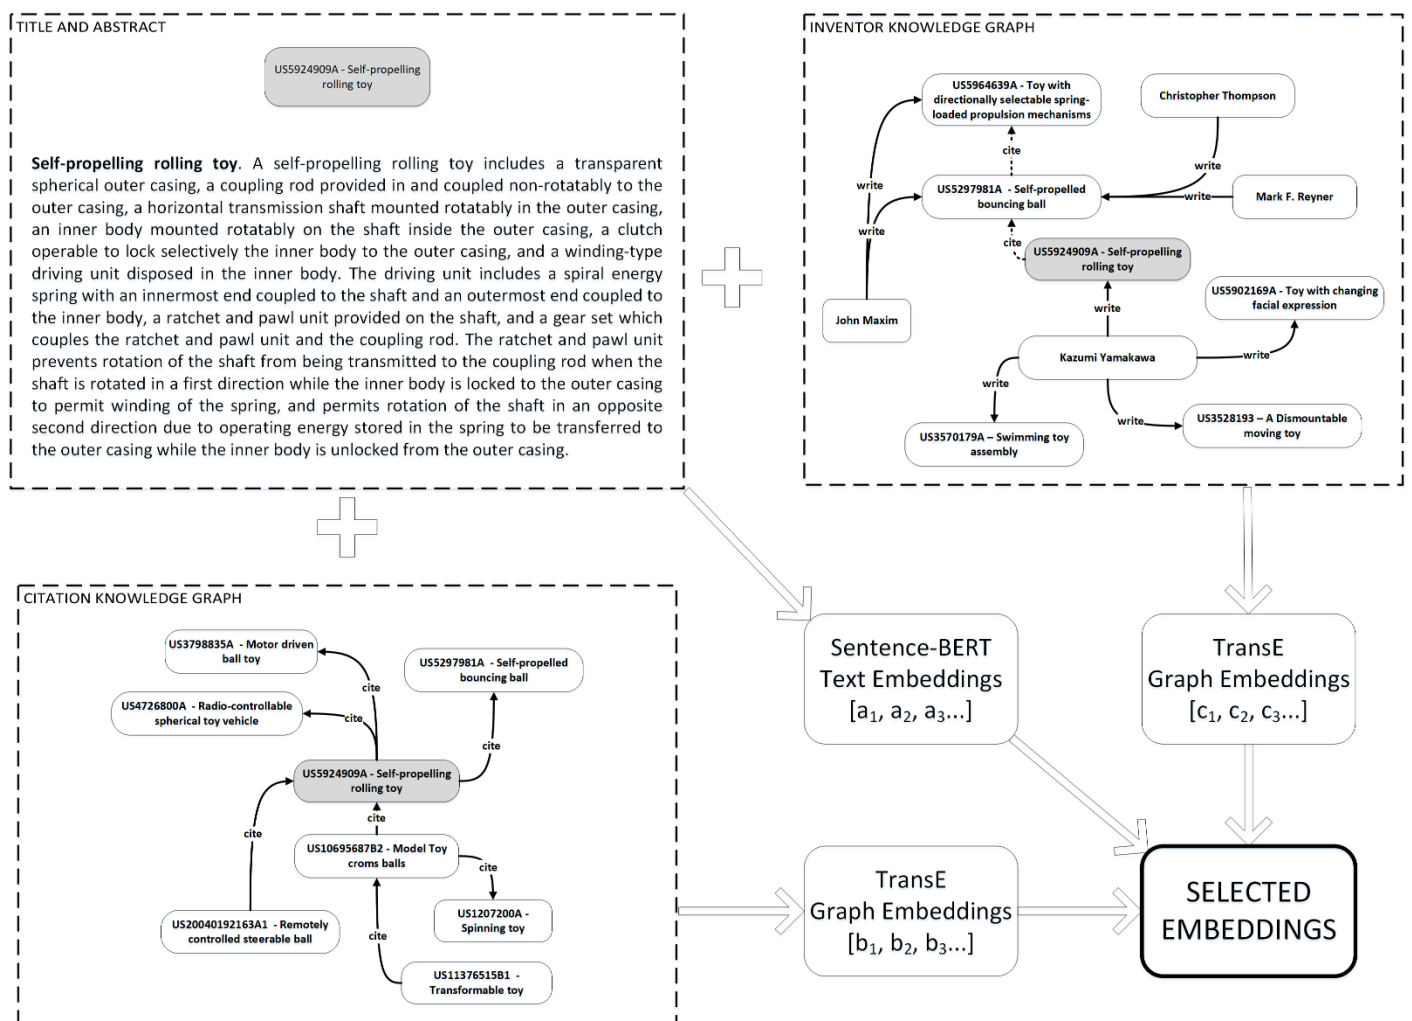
TITLE AND ABSTRACT

US5924909A - Self-propelling rolling toy

**Self-propelling rolling toy**. A self-propelling rolling toy includes a transparent spherical outer casing, a coupling rod provided in and coupled non-rotatably to the outer casing, a horizontal transmission shaft mounted rotatably in the outer casing, an inner body mounted rotatably on the shaft inside the outer casing, a clutch operable to lock selectively the inner body to the outer casing, and a winding-type driving unit disposed in the inner body. The driving unit includes a spiral energy spring with an innermost end coupled to the shaft and an outermost end coupled to the inner body, a ratchet and pawl unit provided on the shaft, and a gear set which couples the ratchet and pawl unit and the coupling rod. The ratchet and pawl unit prevents rotation of the shaft from being transmitted to the coupling rod when the shaft is rotated in a first direction while the inner body is locked to the outer casing to permit winding of the spring, and permits rotation of the shaft in an opposite second direction due to operating energy stored in the spring to be transferred to the outer casing while the inner body is unlocked from the outer casing.

INVENTOR KNOWLEDGE GRAPH

US5964639A - Toy with directionally selectable spring-loaded propulsion mechanisms

Christopher Thompson

cite

write

write

US5297981A - Self-propelled bouncing ball

write

Mark F. Reyner

write

cite

US5924909A - Self-propelling rolling toy

write

US5902169A - Toy with changing facial expression

John Maxim

Kazumi Yamakawa

write

write

write

write

US3528193 – A Dismountable moving toy

US3570179A – Swimming toy assembly

CITATION KNOWLEDGE GRAPH

US3798835A - Motor driven ball toy

US5297981A - Self-propelled bouncing ball

cite

US4726800A - Radio-controllable spherical toy vehicle

cite

cite

US5924909A - Self-propelling rolling toy

cite

cite

US10695687B2 - Model Toy croms balls

cite

US1207200A - Spinning toy

US20040192163A1 - Remotely controlled steerable ball

cite

US11376515B1 - Transformable toy

Sentence-BERT Text Embeddings $[a_1, a_2, a_3...]$

TransE Graph Embeddings $[c_1, c_2, c_3...]$

TransE Graph Embeddings $[b_1, b_2, b_3...]$

SELECTED EMBEDDINGS